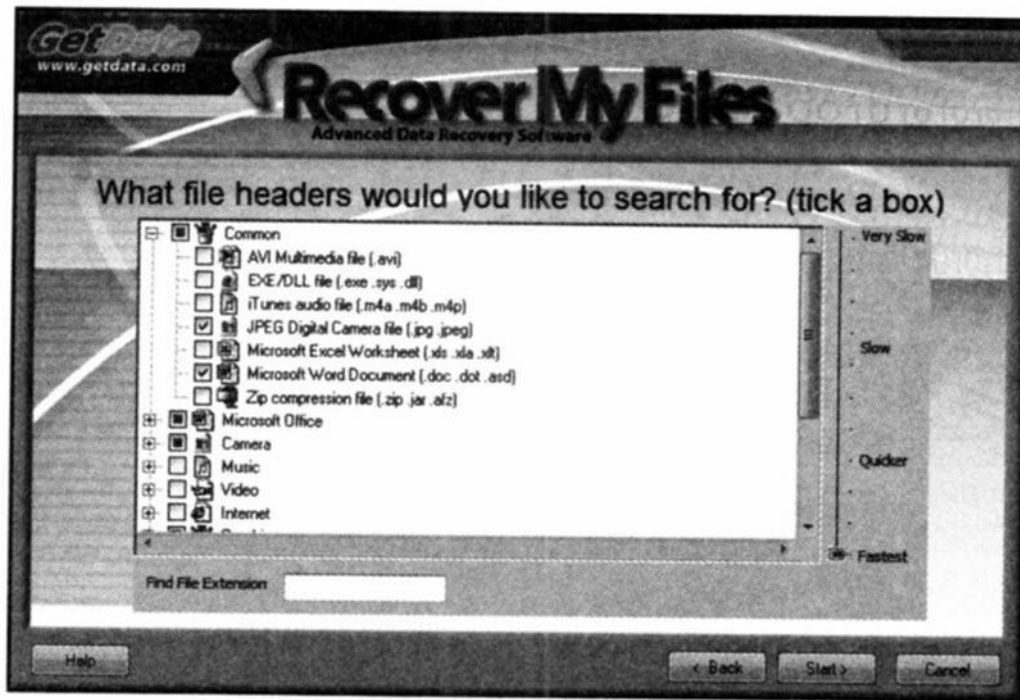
GetData
www.getdata.com

Recover My Files
Advanced Data Recovery Software

What file headers would you like to search for? (tick a box)

Common
AVI Multimedia file (.avi)
EXE/DLL file (.exe .sys .dll)
iTunes audio file (.m4a .m4b .m4p)
JPEG Digital Camera file (.jpg .jpeg)
Microsoft Excel Worksheet (.xls .xla .xlt)
Microsoft Word Document (.doc .dot .asd)
Zip compression file (.zip .jar .afz)
Microsoft Office
Camera
Music
Video
Internet
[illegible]

Very Slow
Slow
Quicker
Fastest

Find File Extension

Help
< Back
Start >
Cancel